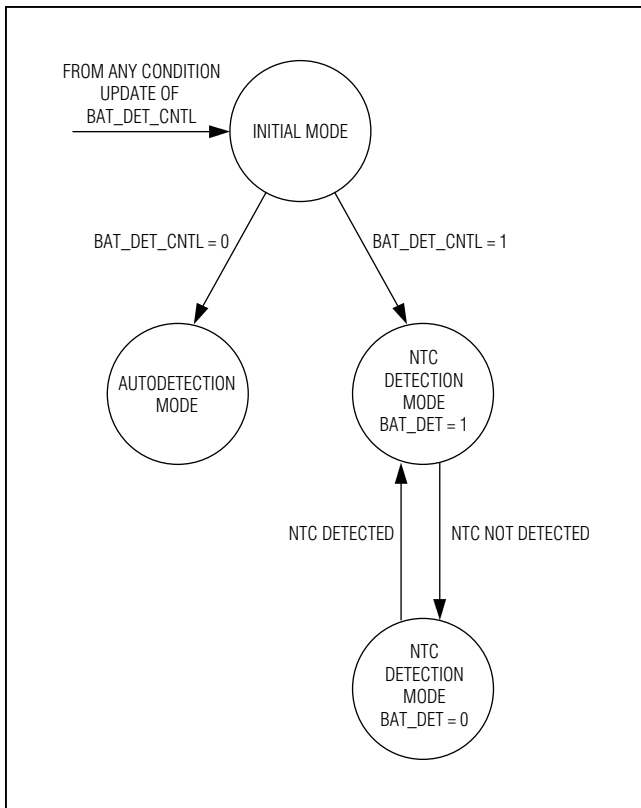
FROM ANY CONDITION
UPDATE OF
BAT_DET_CNTL

INITIAL MODE

BAT_DET_CNTL = 0

BAT_DET_CNTL = 1

AUTODETECTION
MODE

NTC
DETECTION
MODE
BAT_DET = 1

NTC DETECTED

NTC NOT DETECTED

NTC
DETECTION
MODE
BAT_DET = 0